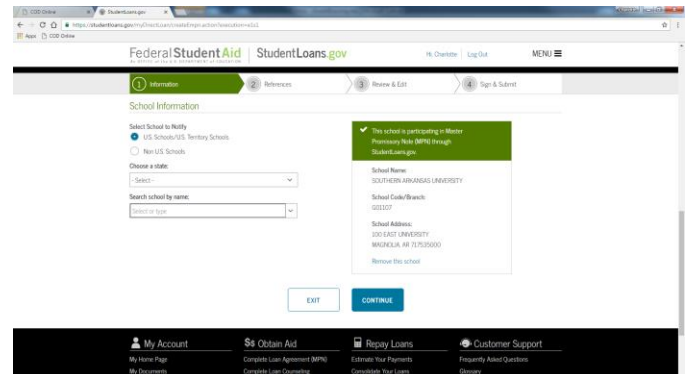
COD Online
StudentLoans.gov
https://studentloans.gov/myDirectLoan/createEmpn.action?execution=e1s1
Apps COD Online

Federal Student Aid | StudentLoans.gov
An OFFICE of the U.S. DEPARTMENT of EDUCATION
Hi, Charlotte | Log Out
MENU

1 Information
2 References
3 Review & Edit
4 Sign & Submit

School Information

Select School to Notify
U.S. Schools/U.S. Territory Schools
Non U.S. Schools
Choose a state:
- Select -
Search school by name:
Select or type

This school is participating in Master Promissory Note (MPN) through StudentLoans.gov.

School Name:
SOUTHERN ARKANSAS UNIVERSITY

School Code/Branch:
G01107

School Address:
100 EAST UNIVERSITY
MAGNOLIA, AR 717535000

Remove this school

EXIT
CONTINUE

My Account
My Home Page
My Documents

$$ Obtain Aid
Complete Loan Agreement (MPN)
Complete Loan Counseling

Repay Loans
Estimate Your Payments
Consolidate Your Loans

Customer Support
Frequently Asked Questions
Glossary